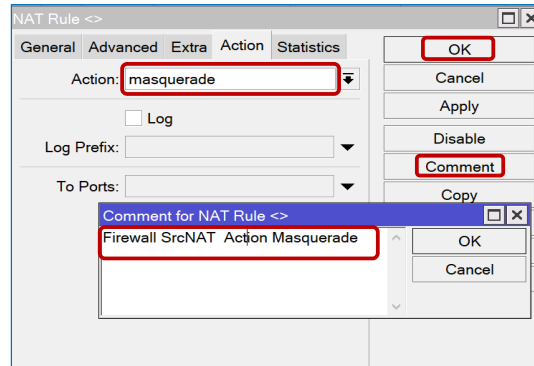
NAT Rule <>

General Advanced Extra Action Statistics

Action: masquerade

Log

Log Prefix:

To Ports:

OK

Cancel

Apply

Disable

Comment

Copy

Comment for NAT Rule <>

Firewall SrcNAT Action Masquerade

OK

Cancel